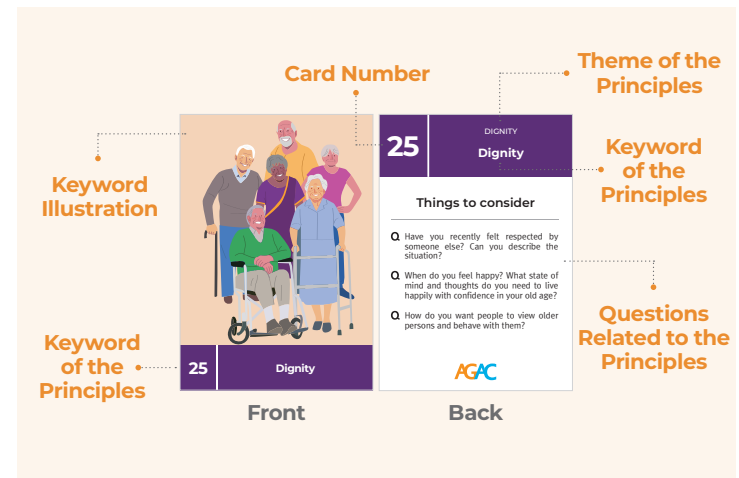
Card Number

Theme of the Principles

Keyword Illustration

25 Dignity

Keyword of the Principles

Front

25 DIGNITY Dignity

Keyword of the Principles

Things to consider

Q Have you recently felt respected by someone else? Can you describe the situation?

Q When do you feel happy? What state of mind and thoughts do you need to live happily with confidence in your old age?

Q How do you want people to view older persons and behave with them?

AGAC

Questions Related to the Principles

Back